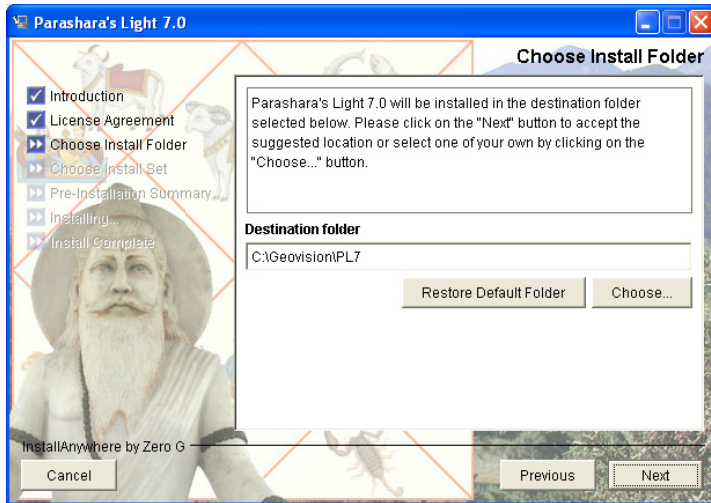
Parashara's Light 7.0

Choose Install Folder

Introduction
License Agreement
Choose Install Folder
Choose Install Set
Pre-Installation Summary
Installing...
Install Complete

Parashara's Light 7.0 will be installed in the destination folder selected below. Please click on the "Next" button to accept the suggested location or select one of your own by clicking on the "Choose..." button.

Destination folder

C:\Geovision\PL7

Restore Default Folder

Choose...

InstallAnywhere by Zero G

Cancel

Previous

Next